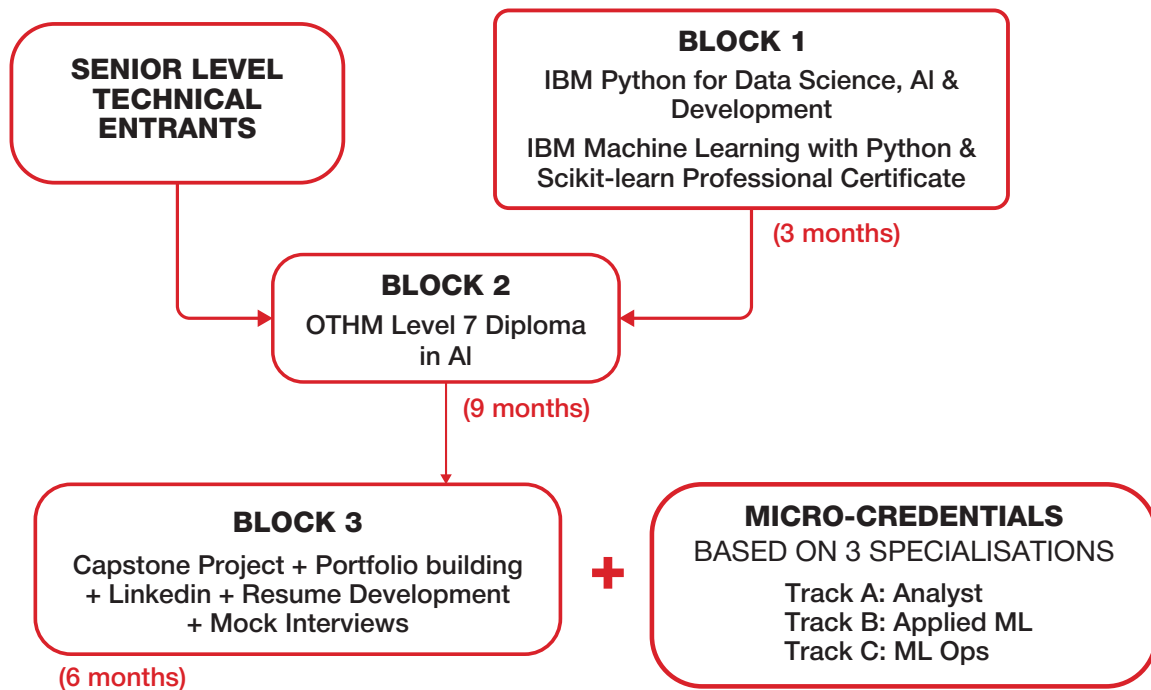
SENIOR LEVEL TECHNICAL ENTRANTS

BLOCK 1
IBM Python for Data Science, AI & Development
IBM Machine Learning with Python & Scikit-learn Professional Certificate

(3 months)

BLOCK 2
OTHM Level 7 Diploma in AI

(9 months)

BLOCK 3
Capstone Project + Portfolio building + Linkedin + Resume Development + Mock Interviews

(6 months)

+

MICRO-CREDENTIALS
BASED ON 3 SPECIALISATIONS
Track A: Analyst
Track B: Applied ML
Track C: ML Ops